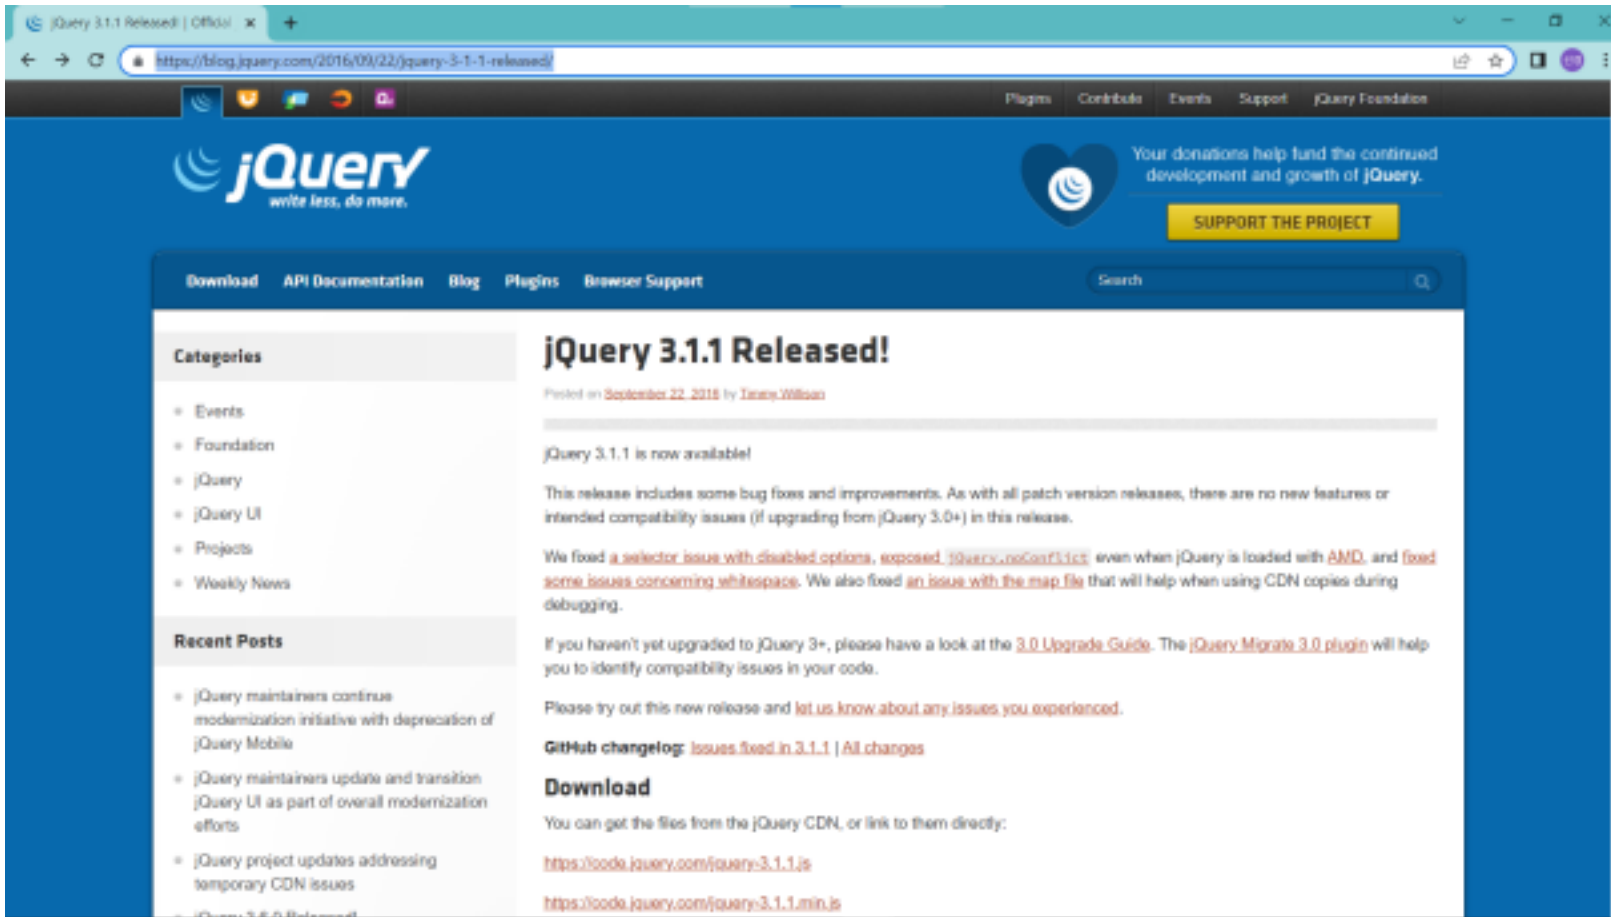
jQuery 3.1.1 Released! | Officia ×
+
https://blog.jquery.com/2016/09/22/jquery-3-1-1-released/

Plugins Contribute Events Support jQuery Foundation

jQuery
write less, do more.

Your donations help fund the continued development and growth of jQuery.

SUPPORT THE PROJECT

Download API Documentation Blog Plugins Browser Support

Search

Categories

- Events
- Foundation
- jQuery
- jQuery UI
- Projects
- Weekly News

Recent Posts

- jQuery maintainers continue modernization initiative with deprecation of jQuery Mobile
- jQuery maintainers update and transition jQuery UI as part of overall modernization efforts
- jQuery project updates addressing temporary CDN issues
- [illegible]

jQuery 3.1.1 Released!

Posted on September 22, 2016 by Timmy Willison

jQuery 3.1.1 is now available!

This release includes some bug fixes and improvements. As with all patch version releases, there are no new features or intended compatibility issues (if upgrading from jQuery 3.0+) in this release.

We fixed a selector issue with disabled options, exposed jQuery.noConflict even when jQuery is loaded with AMD, and fixed some issues concerning whitespace. We also fixed an issue with the map file that will help when using CDN copies during debugging.

If you haven't yet upgraded to jQuery 3+, please have a look at the 3.0 Upgrade Guide. The jQuery Migrate 3.0 plugin will help you to identify compatibility issues in your code.

Please try out this new release and let us know about any issues you experienced.

GitHub changelog: Issues fixed in 3.1.1 | All changes

Download

You can get the files from the jQuery CDN, or link to them directly:

https://code.jquery.com/jquery-3.1.1.js

https://code.jquery.com/jquery-3.1.1.min.js